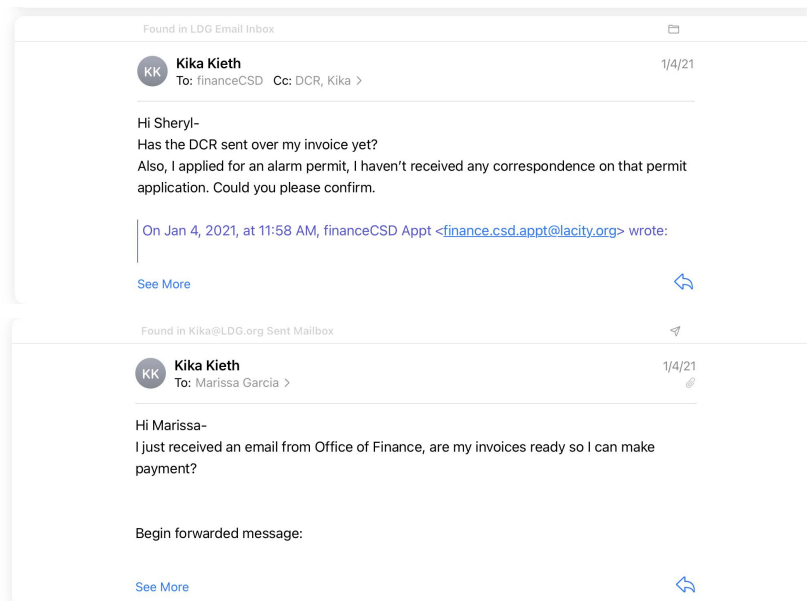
Found in LDG Email Inbox

KK
Kika Kieth
To: financeCSD Cc: DCR, Kika >
1/4/21

Hi Sheryl-
Has the DCR sent over my invoice yet?
Also, I applied for an alarm permit, I haven't received any correspondence on that permit application. Could you please confirm.

On Jan 4, 2021, at 11:58 AM, financeCSD Appt <finance.csd.appt@lacity.org> wrote:

See More

Found in Kika@LDG.org Sent Mailbox

KK
Kika Kieth
To: Marissa Garcia >
1/4/21

Hi Marissa-
I just received an email from Office of Finance, are my invoices ready so I can make payment?

Begin forwarded message:

See More